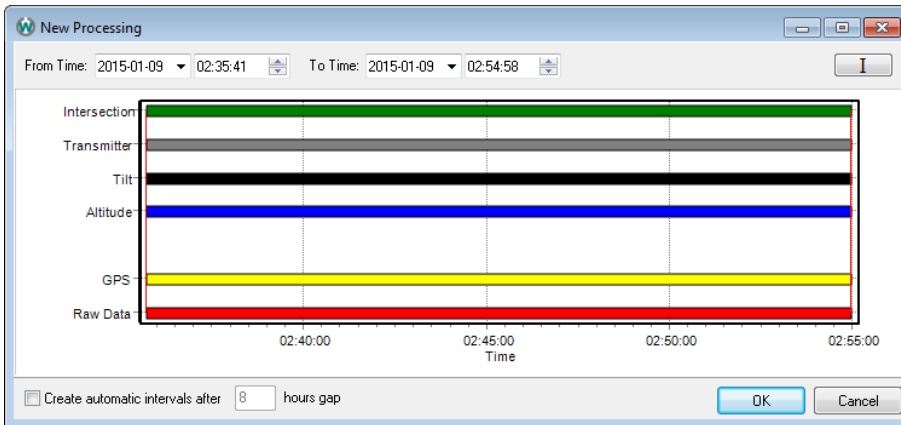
New Processing

From Time: 2015-01-09 02:35:41 To Time: 2015-01-09 02:54:58 I

Intersection
Transmitter
Tilt
Altitude
GPS
Raw Data

02:40:00 02:45:00 02:50:00 02:55:00
Time

Create automatic intervals after 8 hours gap

OK Cancel